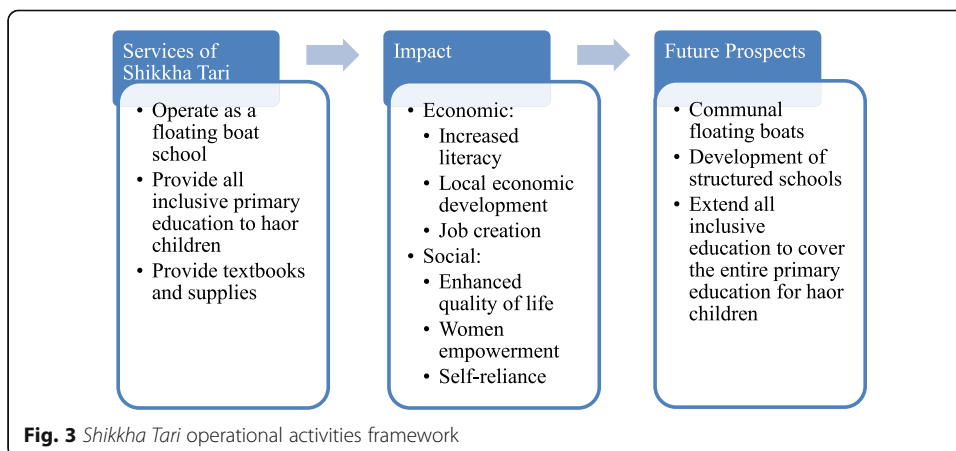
Services of Shikkha Tari

- Operate as a floating boat school
- Provide all inclusive primary education to haor children
- Provide textbooks and supplies

Impact

- Economic:
  - Increased literacy
  - Local economic development
  - Job creation
- Social:
  - Enhanced quality of life
  - Women empowerment
  - Self-reliance

Future Prospects

- Communal floating boats
- Development of structured schools
- Extend all inclusive education to cover the entire primary education for haor children

Fig. 3 Shikkha Tari operational activities framework